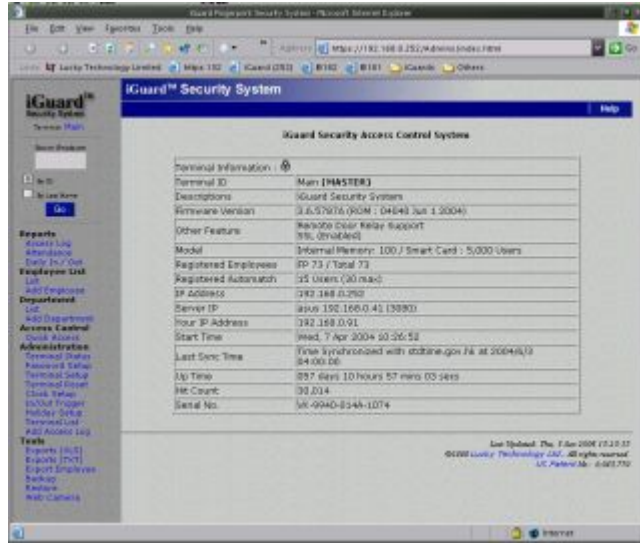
iGuard Fingerprint Security System - Microsoft Internet Explorer

File Edit View Favorites Tools Help

Address https://192.168.0.252/Admin/index.html Go

Links Lucky Technology Limited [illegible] iGuard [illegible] iGuards Others

iGuard™ Security System

Terminal: Main

Search Employee

Go

Reports
Access Log
Attendance
Early In / Out
Employee List
List
Add Employee
Department
List
Add Department
Access Control
Quick Access
Administration
Terminal Status
Password Setup
Terminal Setup
Terminal Reset
Clock Setup
In/Out Trigger
Holiday Setup
Terminal List
Add Access Log
Tools
Exports (XLS)
Exports (TXT)
Export Employee
Backup
Restore
Web Camera

iGuard™ Security System

Help

iGuard Security Access Control System

| Terminal Information : | |
|---|---|
| Terminal ID | Main [MASTER] |
| Descriptions | iGuard Security System |
| Firmware Version | 3.6.57876 (ROM : 04840 Jun 1 2004) |
| Other Feature | Remote Door Relay Support SSL (Enabled) |
| Model | Internal Memory: 100 / Smart Card : 5,000 Users |
| Registered Employees | FP 73 / Total 73 |
| Registered Automatch | 15 Users (30 max) |
| IP Address | 192.168.0.252 |
| Server IP | asus 192.168.0.41 (5080) |
| Your IP Address | 192.168.0.91 |
| Start Time | Wed, 7 Apr 2004 10:26:52 |
| Last Sync Time | Time Synchronized with stdtime.gov.hk at 2004/6/3 04:00:08 |
| Up Time | 057 days 10 hours 57 mins 03 secs |
| Hit Count | 30,214 |
| Serial No. | VR-9940-814A-1074 |

Last Updated: Thu, 3 Jun 2004 15:13:37
©2000 Lucky Technology Ltd. All rights reserved.
US Patent No.: 6,603,770

Internet